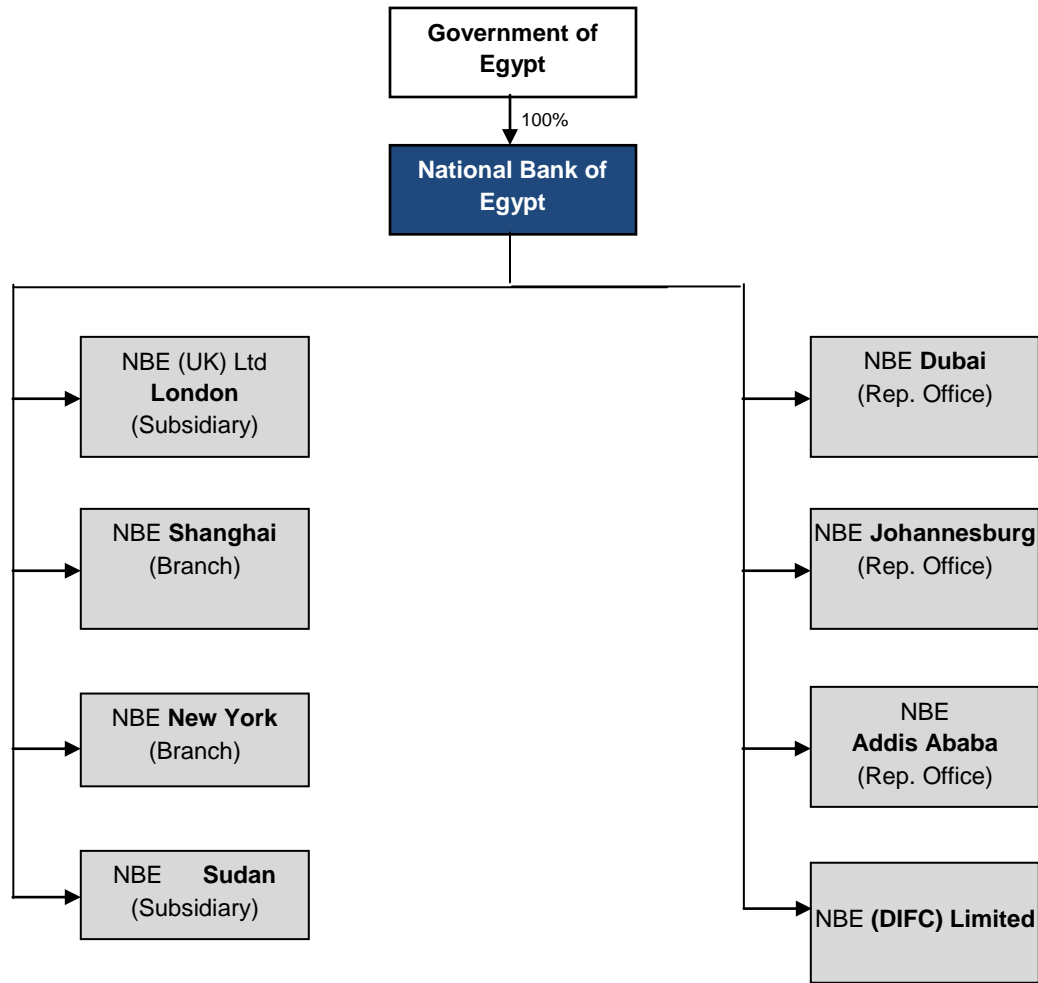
Government of Egypt

100%

National Bank of Egypt

NBE (UK) Ltd
London
(Subsidiary)

NBE Shanghai
(Branch)

NBE New York
(Branch)

NBE Sudan
(Subsidiary)

NBE Dubai
(Rep. Office)

NBE Johannesburg
(Rep. Office)

NBE
Addis Ababa
(Rep. Office)

NBE (DIFC) Limited